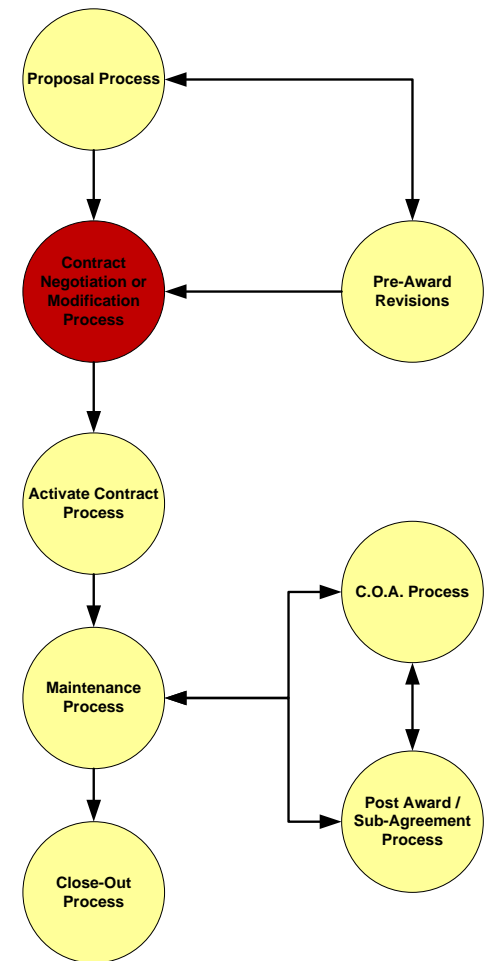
Proposal Process

Contract Negotiation or Modification Process

Pre-Award Revisions

Activate Contract Process

C.O.A. Process

Maintenance Process

Post Award / Sub-Agreement Process

Close-Out Process